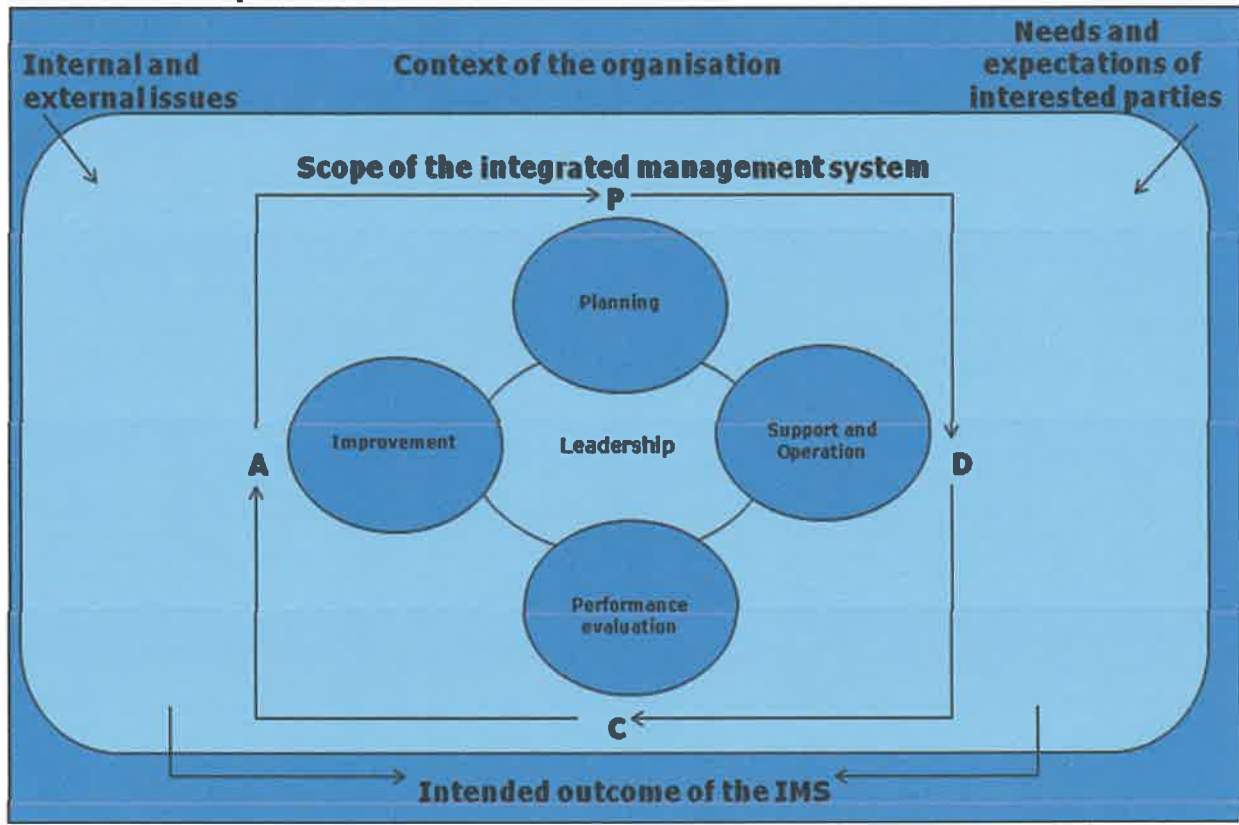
Internal and external issues

Context of the organisation

Needs and expectations of interested parties

Scope of the integrated management system

P

Planning

Improvement

Leadership

Support and Operation

A

D

Performance evaluation

C

Intended outcome of the IMS